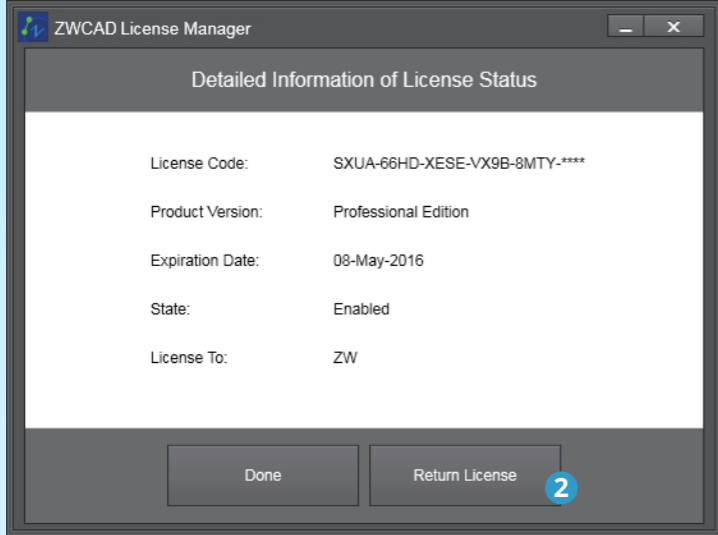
ZWCAD License Manager

Detailed Information of License Status

| | |
|---|---|
| License Code: | SXUA-66HD-XESE-VX9B-8MTY-**** |
| Product Version: | Professional Edition |
| Expiration Date: | 08-May-2016 |
| State: | Enabled |
| License To: | ZW |

Done

Return License

2